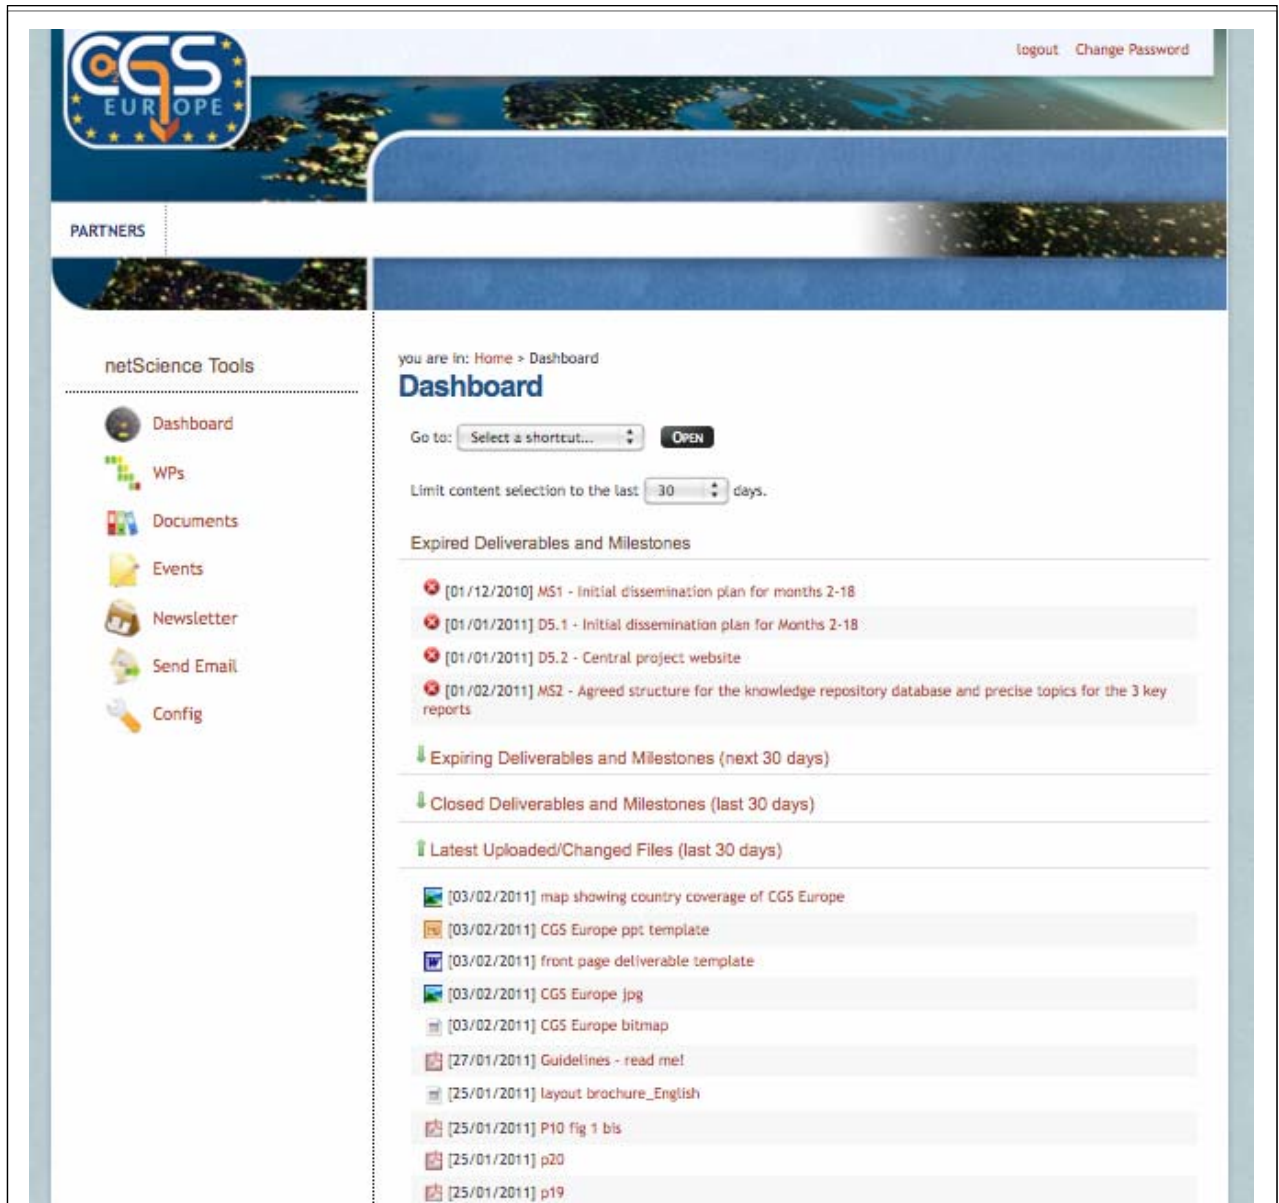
CGS EUROPE

logout Change Password

PARTNERS

netScience Tools

Dashboard
WPs
Documents
Events
Newsletter
Send Email
Config

you are in: Home > Dashboard

Dashboard

Go to: Select a shortcut... OPEN

Limit content selection to the last 30 days.

Expired Deliverables and Milestones

[01/12/2010] MS1 - Initial dissemination plan for months 2-18

[01/01/2011] D5.1 - Initial dissemination plan for Months 2-18

[01/01/2011] D5.2 - Central project website

[01/02/2011] MS2 - Agreed structure for the knowledge repository database and precise topics for the 3 key reports

Expiring Deliverables and Milestones (next 30 days)

Closed Deliverables and Milestones (last 30 days)

Latest Uploaded/Changed Files (last 30 days)

[03/02/2011] map showing country coverage of CGS Europe

[03/02/2011] CGS Europe ppt template

[03/02/2011] front page deliverable template

[03/02/2011] CGS Europe jpg

[03/02/2011] CGS Europe bitmap

[27/01/2011] Guidelines - read me!

[25/01/2011] layout brochure_English

[25/01/2011] P10 fig 1 bis

[25/01/2011] p20

[25/01/2011] p19